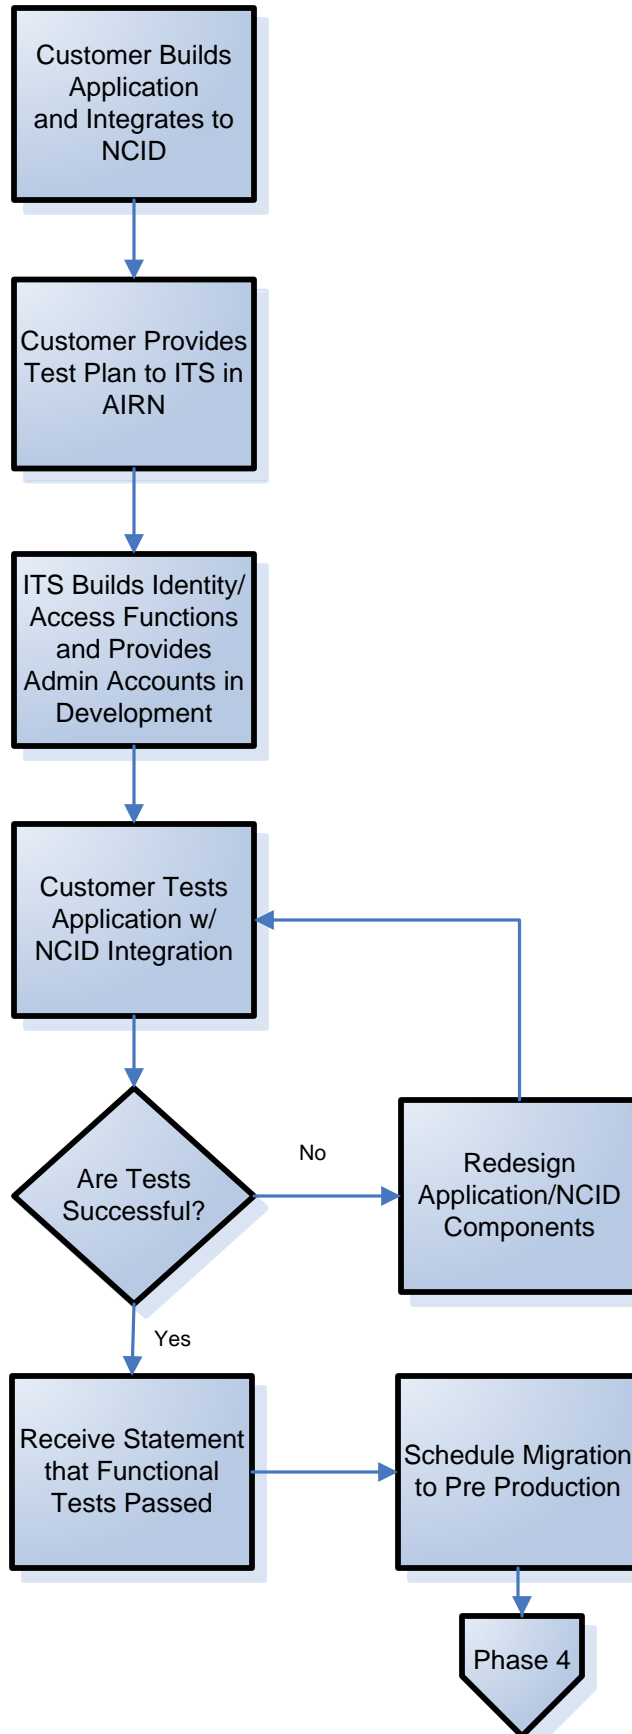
Customer Builds Application and Integrates to NCID

Customer Provides Test Plan to ITS in AIRN

ITS Builds Identity/ Access Functions and Provides Admin Accounts in Development

Customer Tests Application w/ NCID Integration

Are Tests Successful?

No

Redesign Application/NCID Components

Yes

Receive Statement that Functional Tests Passed

Schedule Migration to Pre Production

Phase 4